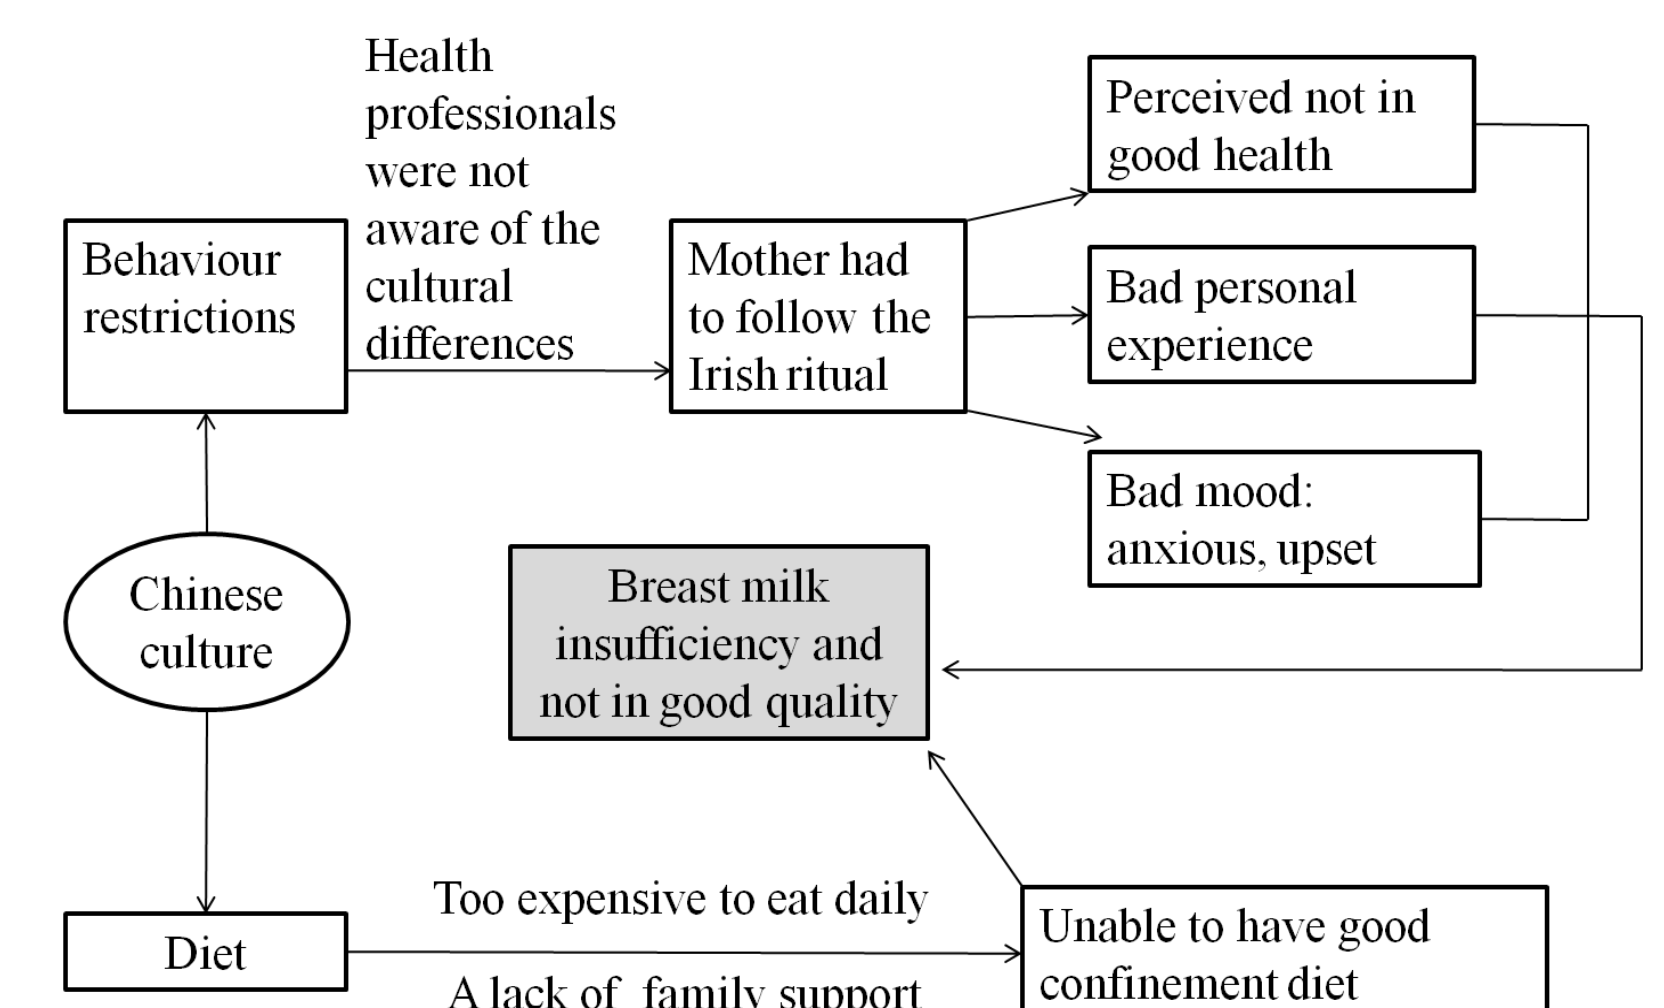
Behaviour restrictions

Health professionals were not aware of the cultural differences

Mother had to follow the Irish ritual

Perceived not in good health

Bad personal experience

Bad mood: anxious, upset

Chinese culture

Breast milk insufficiency and not in good quality

Diet

Too expensive to eat daily

A lack of family support

Unable to have good confinement diet